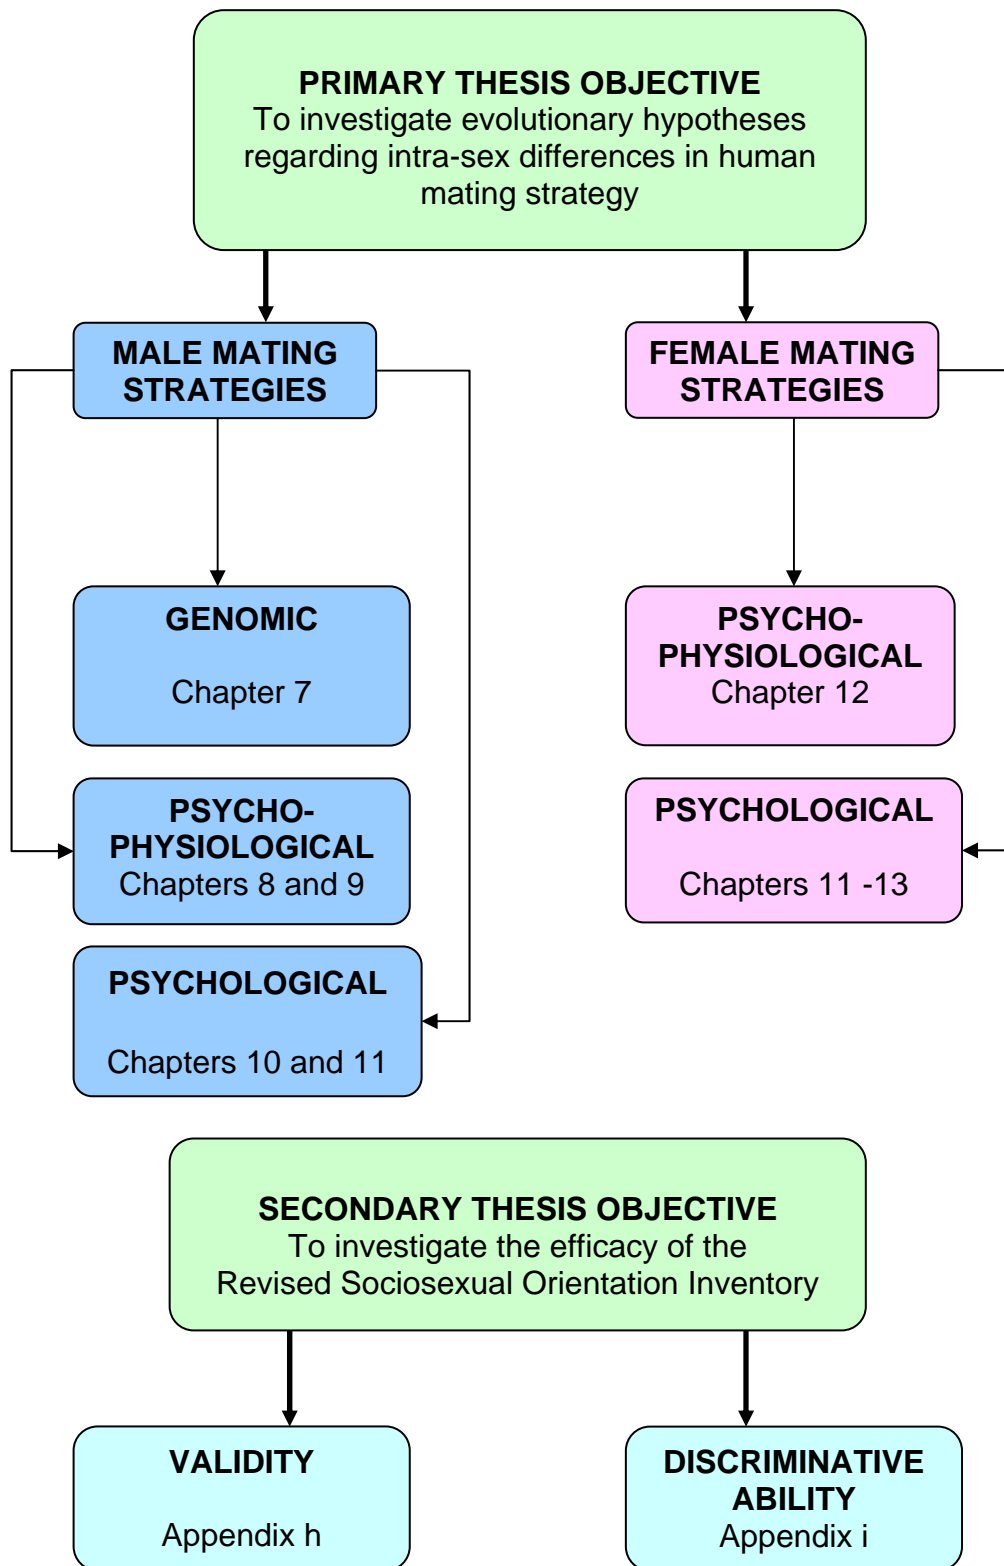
PRIMARY THESIS OBJECTIVE
To investigate evolutionary hypotheses regarding intra-sex differences in human mating strategy

MALE MATING STRATEGIES

FEMALE MATING STRATEGIES

GENOMIC
Chapter 7

PSYCHO-PHYSIOLOGICAL
Chapters 8 and 9

PSYCHOLOGICAL
Chapters 10 and 11

PSYCHO-PHYSIOLOGICAL
Chapter 12

PSYCHOLOGICAL
Chapters 11 -13

SECONDARY THESIS OBJECTIVE
To investigate the efficacy of the Revised Sociosexual Orientation Inventory

VALIDITY
Appendix h

DISCRIMINATIVE ABILITY
Appendix i